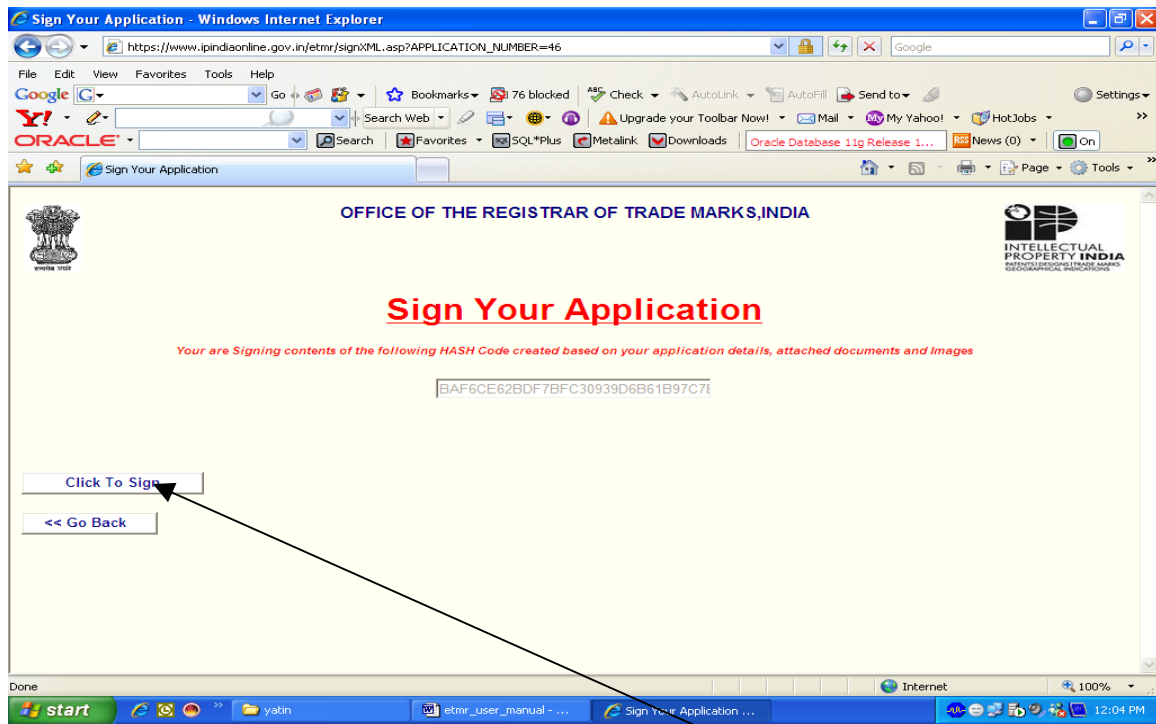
Sign Your Application - Windows Internet Explorer

https://www.ipindiaonline.gov.in/etmr/signXML.asp?APPLICATION_NUMBER=46

Google

File Edit View Favorites Tools Help

Google Go Bookmarks 76 blocked Check AutoLink AutoFill Send to Settings

Y! Search Web Upgrade your Toolbar Now! Mail My Yahoo! HotJobs

ORACLE Search Favorites SQL*Plus Metalink Downloads Oracle Database 11g Release 1... News (0) On

Sign Your Application

Page Tools

OFFICE OF THE REGISTRAR OF TRADE MARKS,INDIA

INTELLECTUAL PROPERTY INDIA PATENTS|DESIGNS|TRADE MARKS GEOGRAPHICAL INDICATIONS

Sign Your Application

Your are Signing contents of the following HASH Code created based on your application details, attached documents and Images

BAF6CE62BDF7BFC30939D6B61B97C7I

Click To Sign

<< Go Back

Done

Internet

100%

start

yatin

etmr_user_manual - ...

Sign Your Application ...

12:04 PM